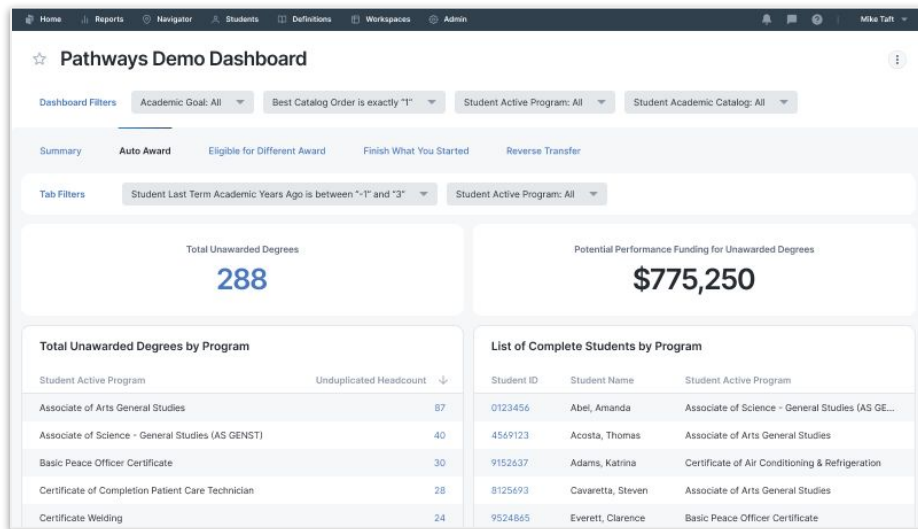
Home Reports Navigator Students Definitions Workspaces Admin Mike Taft

Pathways Demo Dashboard

Dashboard Filters Academic Goal: All Best Catalog Order is exactly "1" Student Active Program: All Student Academic Catalog: All

Summary Auto Award Eligible for Different Award Finish What You Started Reverse Transfer

Tab Filters Student Last Term Academic Years Ago is between "-1" and "3" Student Active Program: All

Total Unawarded Degrees
288

Potential Performance Funding for Unawarded Degrees
$775,250

Total Unawarded Degrees by Program

| Student Active Program | Unduplicated Headcount |
|---|---|
| Associate of Arts General Studies | 87 |
| Associate of Science - General Studies (AS GENST) | 40 |
| Basic Peace Officer Certificate | 30 |
| Certificate of Completion Patient Care Technician | 28 |
| Certificate Welding | 24 |

List of Complete Students by Program

| Student ID | Student Name | Student Active Program |
|---|---|---|
| 0123456 | Abel, Amanda | Associate of Science - General Studies (AS GE... |
| 4569123 | Acosta, Thomas | Associate of Arts General Studies |
| 9152637 | Adams, Katrina | Certificate of Air Conditioning & Refrigeration |
| 8125693 | Cavaretta, Steven | Associate of Arts General Studies |
| 9524865 | Everett, Clarence | Basic Peace Officer Certificate |